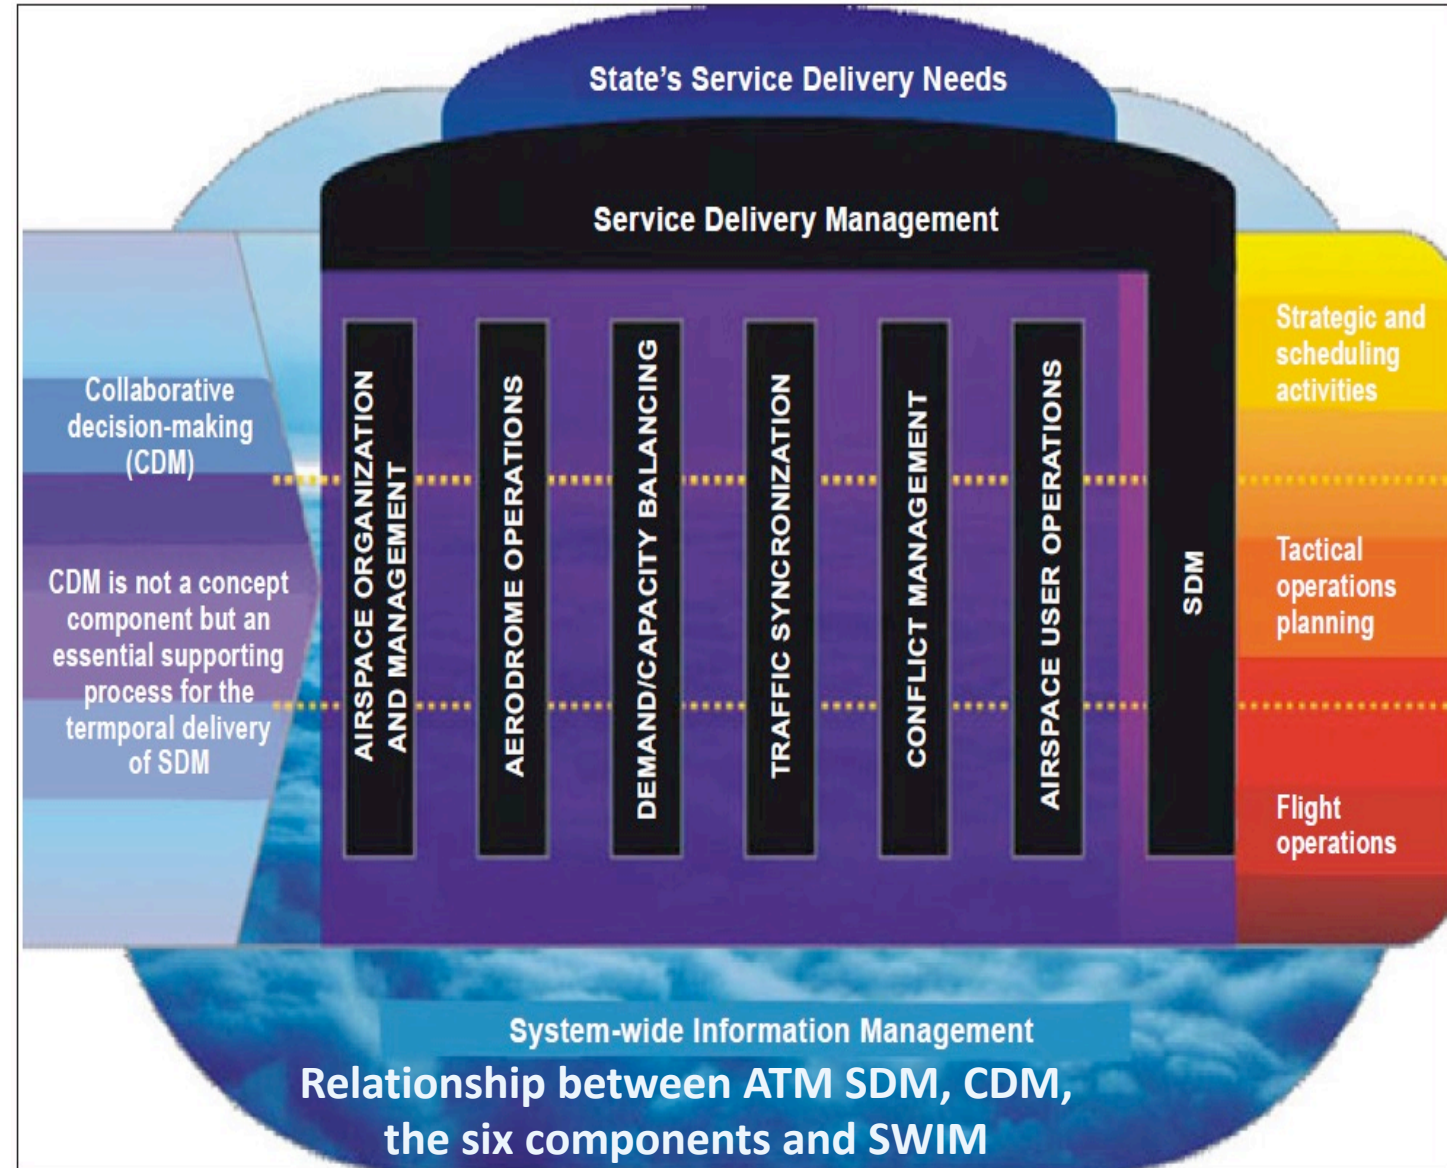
State's Service Delivery Needs

Service Delivery Management

Collaborative decision-making (CDM)

CDM is not a concept component but an essential supporting process for the termporal delivery of SDM

AIRSPACE ORGANIZATION AND MANAGEMENT

AERODROME OPERATIONS

DEMAND/CAPACITY BALANCING

TRAFFIC SYNCRONIZATION

CONFLICT MANAGEMENT

AIRSPACE USER OPERATIONS

SDM

Strategic and scheduling activities

Tactical operations planning

Flight operations

System-wide Information Management

Relationship between ATM SDM, CDM, the six components and SWIM